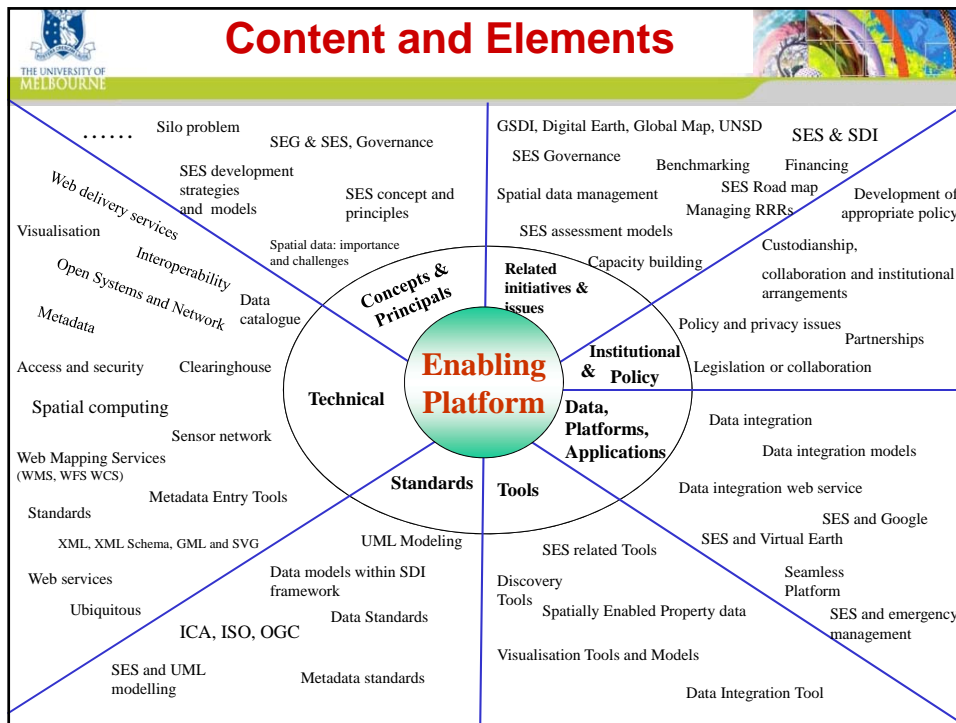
THE UNIVERSITY OF MELBOURNE

Content and Elements

……

Silo problem

SEG & SES, Governance

SES development strategies and models

SES concept and principles

Web delivery services

Visualisation

Interoperability

Spatial data: importance and challenges

Open Systems and Network

Data catalogue

Metadata

Concepts & Principals

Access and security

Clearinghouse

Spatial computing

Technical

Sensor network

Web Mapping Services (WMS, WFS WCS)

Metadata Entry Tools

Standards

XML, XML Schema, GML and SVG

Standards

UML Modeling

Web services

Data models within SDI framework

Ubiquitous

Data Standards

ICA, ISO, OGC

SES and UML modelling

Metadata standards

GSDI, Digital Earth, Global Map, UNSD

SES & SDI

SES Governance

Benchmarking

Financing

SES Road map

Spatial data management

Managing RRRs

Development of appropriate policy

SES assessment models

Custodianship,

Related initiatives & issues

Capacity building

collaboration and institutional arrangements

Policy and privacy issues

Partnerships

Enabling Platform

Institutional & Policy

Legislation or collaboration

Data, Platforms, Applications

Data integration

Data integration models

Tools

Data integration web service

SES and Google

SES and Virtual Earth

SES related Tools

Seamless Platform

Discovery Tools

Spatially Enabled Property data

SES and emergency management

Visualisation Tools and Models

Data Integration Tool